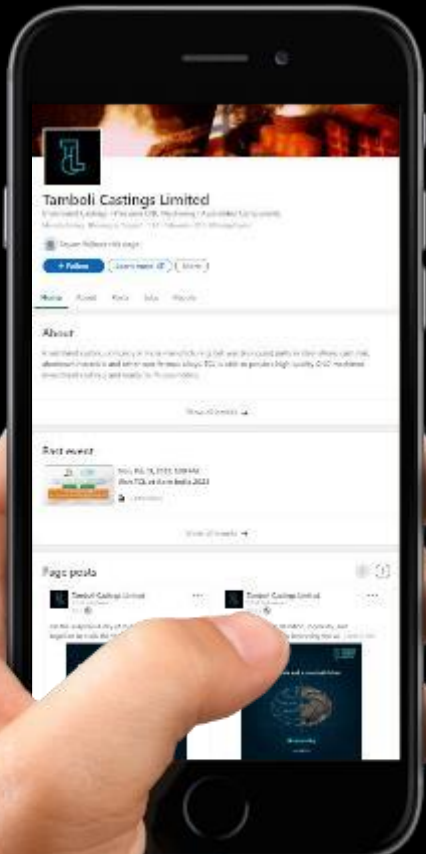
Tamboli Castings Limited

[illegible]

+ Follow

Learn more

More

Home

About

Posts

Jobs

People

About

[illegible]

Show all details →

Past event

Wed, Feb 15, 2023, 9:30 AM

Visit TCL at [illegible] 2023

Show all events →

Page posts

Tamboli Castings Limited

Tamboli Castings Limited

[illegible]